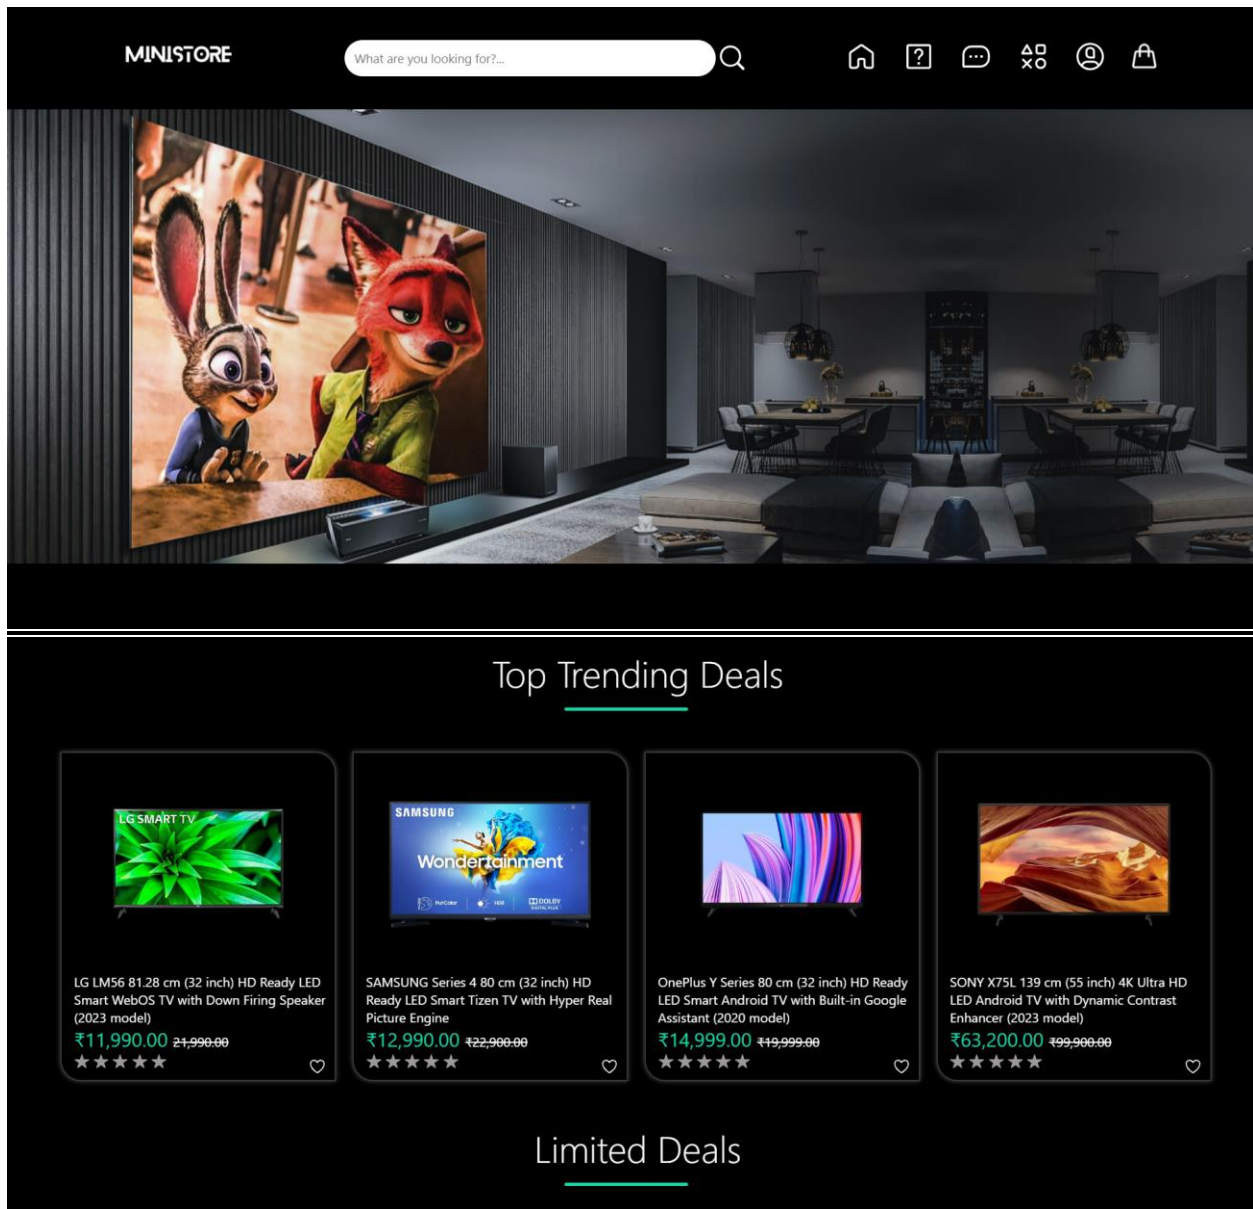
MINISTORE

What are you looking for?...

Top Trending Deals

LG SMART TV

LG LM56 81.28 cm (32 inch) HD Ready LED Smart WebOS TV with Down Firing Speaker (2023 model)
₹11,990.00 ~~21,990.00~~
★★★★★

SAMSUNG
Wondertainment

SAMSUNG Series 4 80 cm (32 inch) HD Ready LED Smart Tizen TV with Hyper Real Picture Engine
₹12,990.00 ~~₹22,900.00~~
★★★★★

OnePlus Y Series 80 cm (32 inch) HD Ready LED Smart Android TV with Built-in Google Assistant (2020 model)
₹14,999.00 ~~₹19,999.00~~
★★★★★

SONY X75L 139 cm (55 inch) 4K Ultra HD LED Android TV with Dynamic Contrast Enhancer (2023 model)
₹63,200.00 ~~₹99,900.00~~
★★★★★

Limited Deals